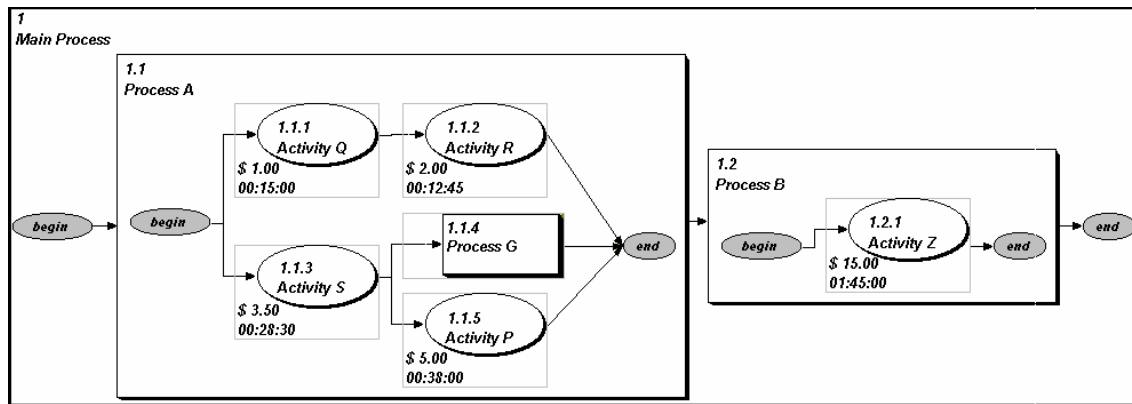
1
Main Process

begin

1.1
Process A

begin

1.1.1
Activity Q
$ 1.00
00:15:00

1.1.2
Activity R
$ 2.00
00:12:45

1.1.3
Activity S
$ 3.50
00:28:30

1.1.4
Process G

1.1.5
Activity P
$ 5.00
00:38:00

end

1.2
Process B

begin

1.2.1
Activity Z
$ 15.00
01:45:00

end

end